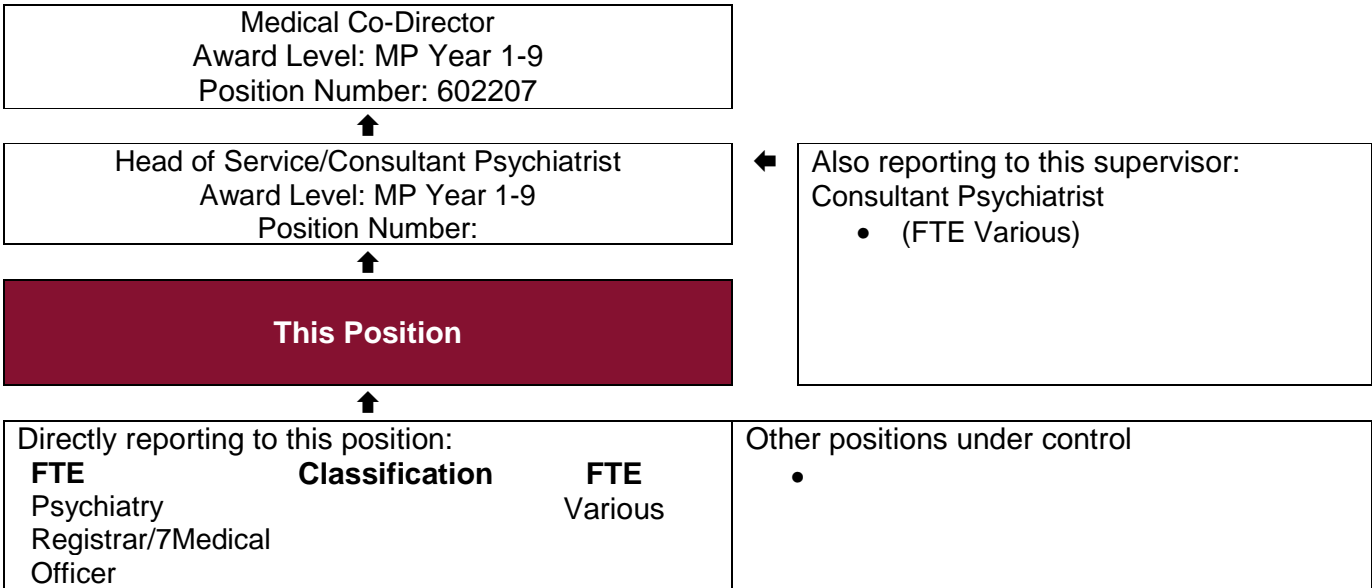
Medical Co-Director
Award Level: MP Year 1-9
Position Number: 602207

Head of Service/Consultant Psychiatrist
Award Level: MP Year 1-9
Position Number:

Also reporting to this supervisor:
Consultant Psychiatrist
• (FTE Various)

This Position

Directly reporting to this position:

| FTE | Classification | FTE |
|---|---|---|
| Psychiatry Registrar/7Medical Officer | | Various |

Other positions under control
•